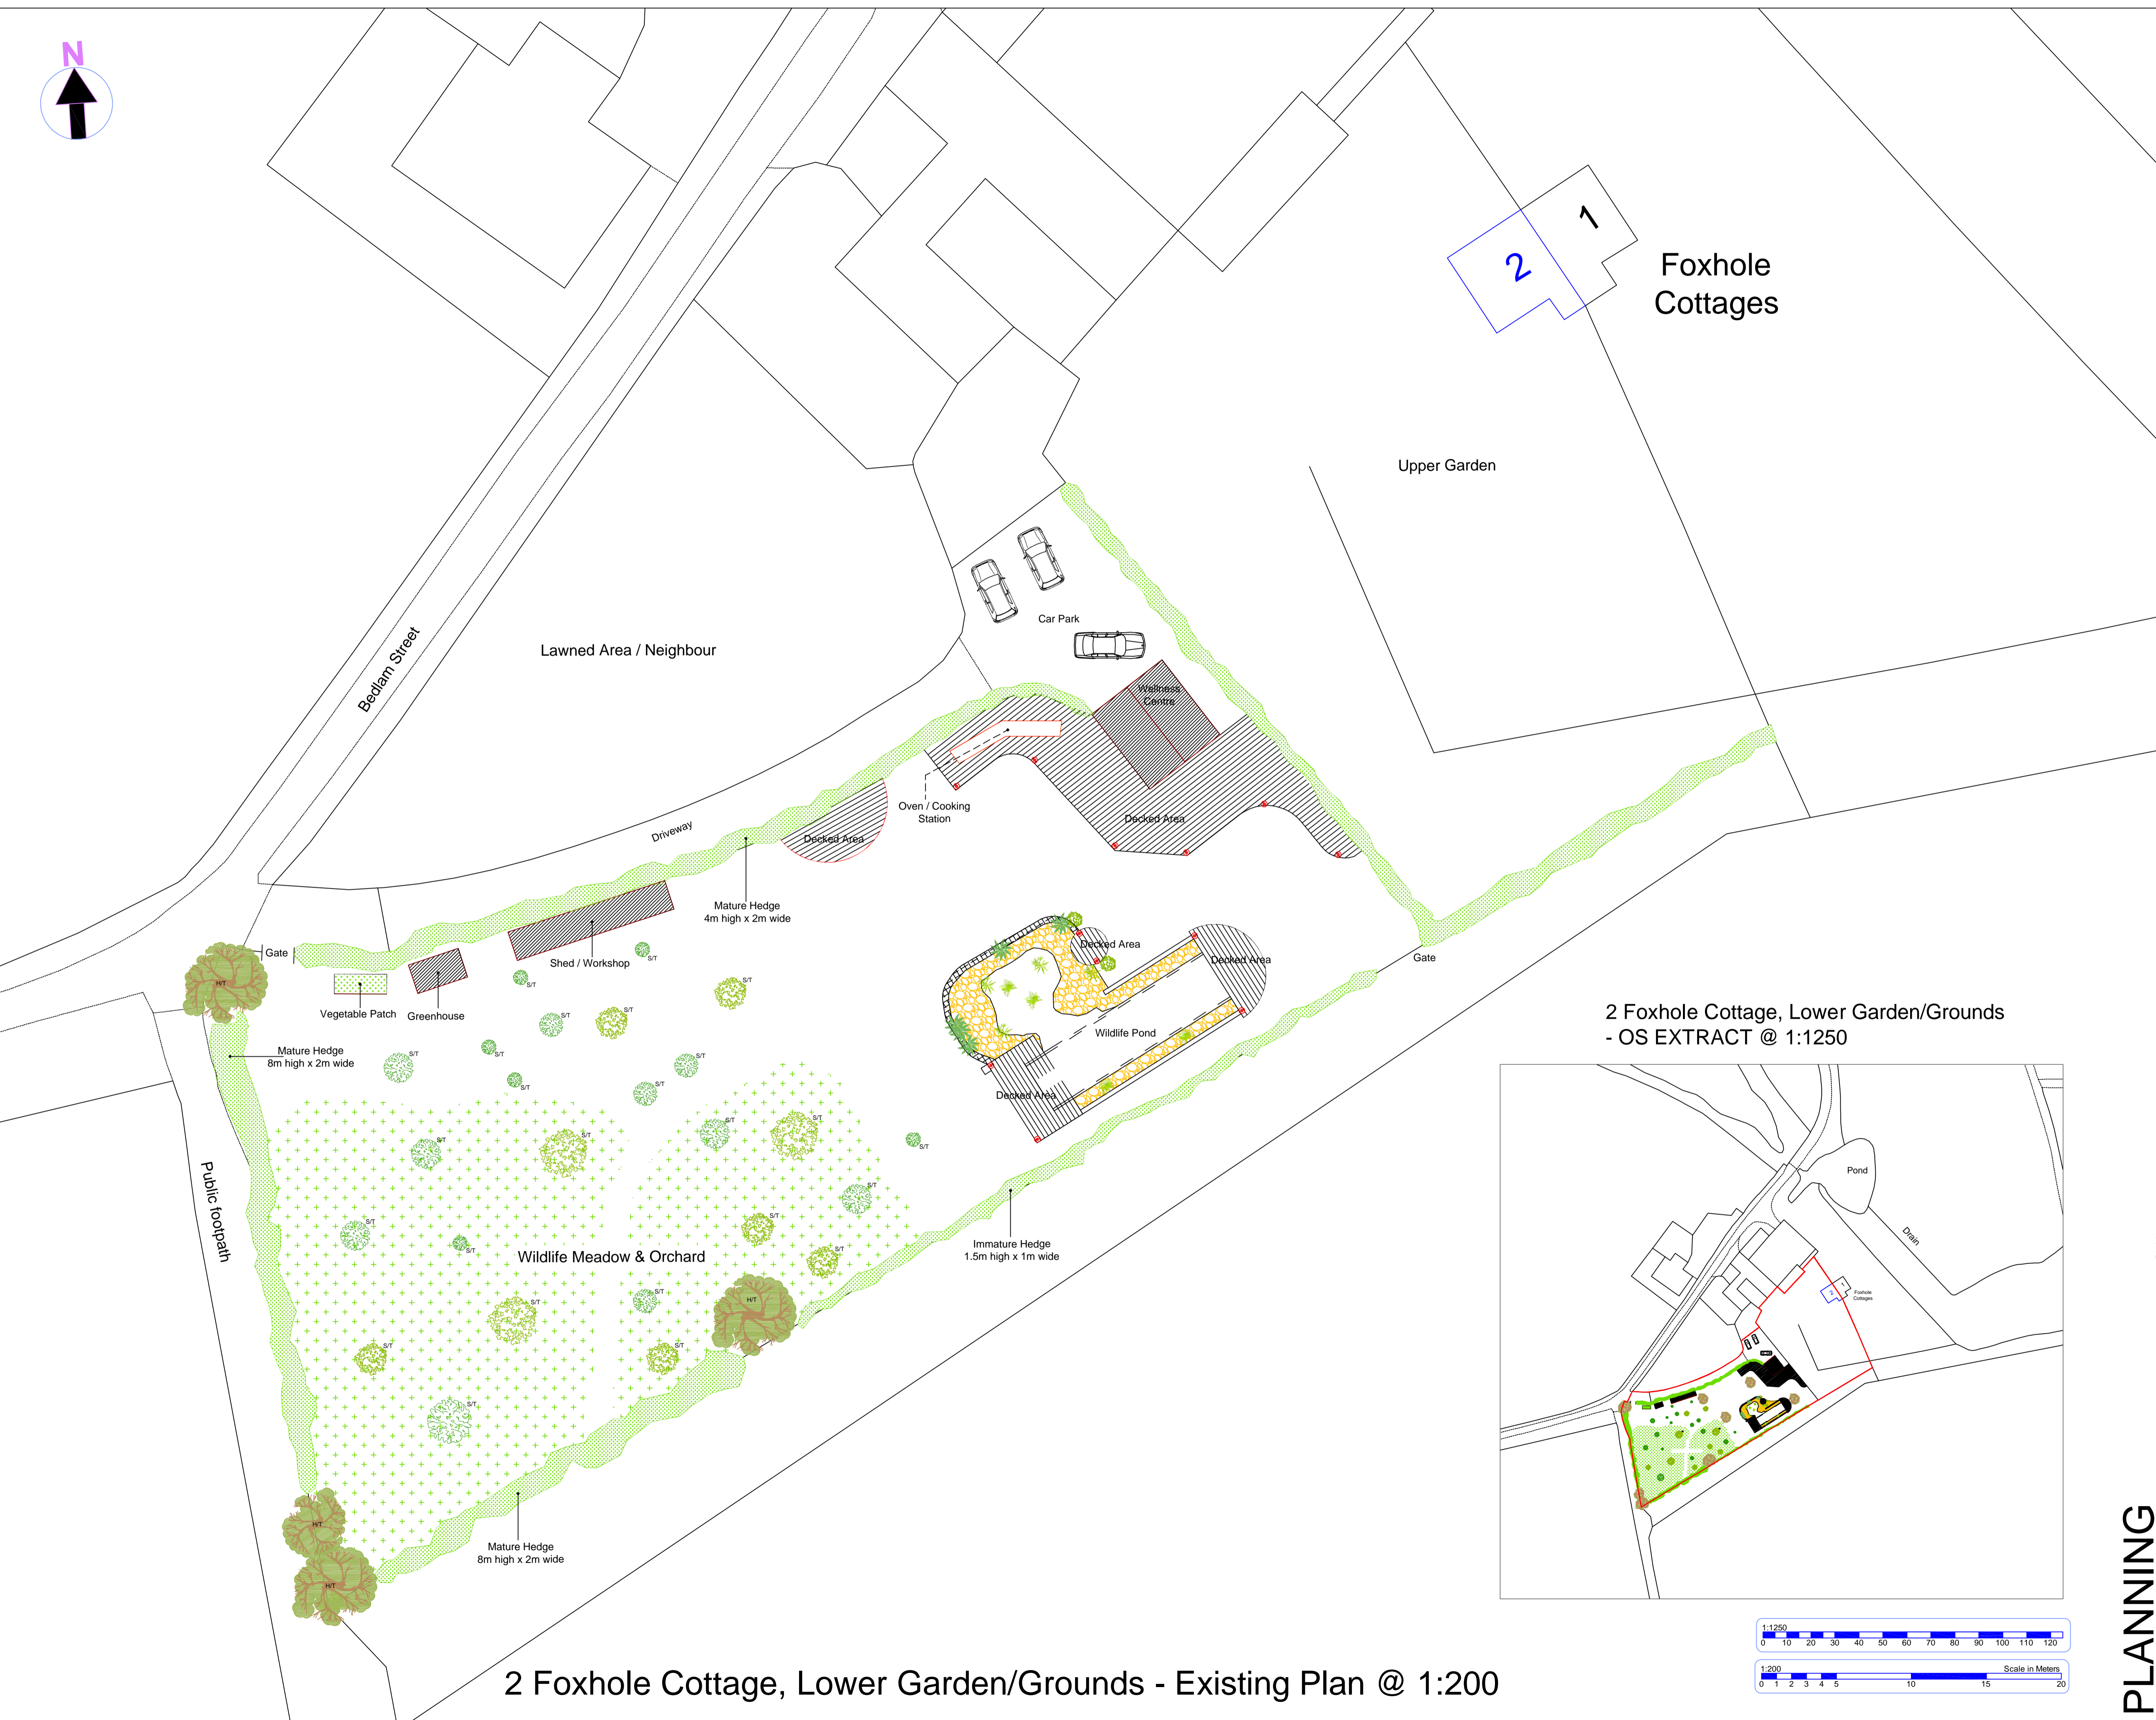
N

2

1

Foxhole Cottages

Upper Garden

Bedlam Street

Lawned Area / Neighbour

Car Park

Wellness Centre

Oven / Cooking Station

Decked Area

Decked Area

Driveway

Mature Hedge 4m high x 2m wide

Gate

Vegetable Patch

Greenhouse

Shed / Workshop

Decked Area

Decked Area

Wildlife Pond

Decked Area

Gate

H/T

Mature Hedge 8m high x 2m wide

S/T

S/T

S/T

S/T

S/T

S/T

S/T

S/T

S/T

S/T

S/T

S/T

S/T

S/T

S/T

S/T

S/T

S/T

S/T

S/T

S/T

S/T

S/T

S/T

S/T

Public footpath

Wildlife Meadow & Orchard

H/T

Immature Hedge 1.5m high x 1m wide

H/T

H/T

Mature Hedge 8m high x 2m wide

2 Foxhole Cottage, Lower Garden/Grounds - OS EXTRACT @ 1:1250

Pond

Drain

Foxhole Cottages

1:1250
0 10 20 30 40 50 60 70 80 90 100 110 120

1:200 Scale in Meters
0 1 2 3 4 5 10 15 20

2 Foxhole Cottage, Lower Garden/Grounds - Existing Plan @ 1:200

PLANNING